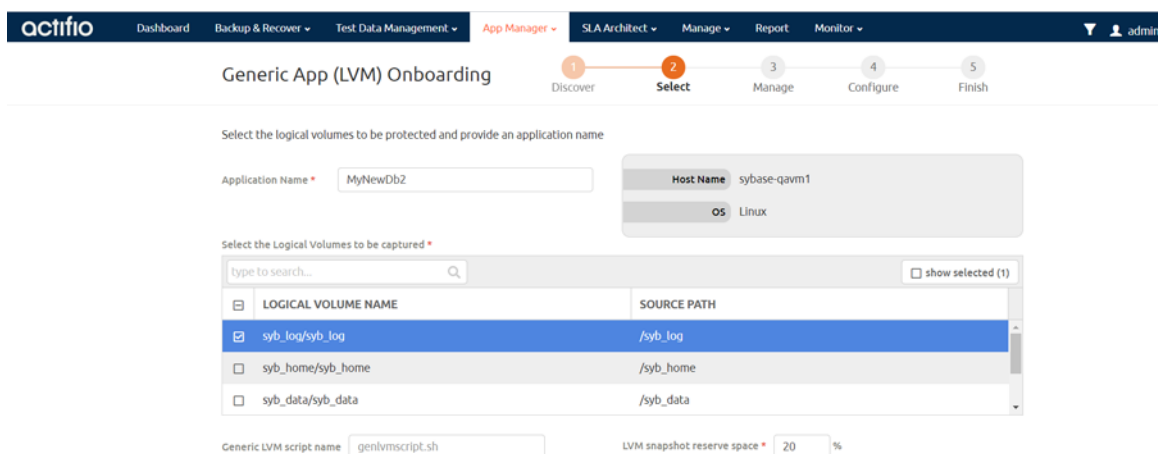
actifio Dashboard Backup & Recover ⌄ Test Data Management ⌄ App Manager ⌄ SLA Architect ⌄ Manage ⌄ Report Monitor ⌄ admin

Generic App (LVM) Onboarding

1 Discover 2 Select 3 Manage 4 Configure 5 Finish

Select the logical volumes to be protected and provide an application name

Application Name * MyNewDb2

Host Name sybase-qavm1
OS Linux

Select the Logical Volumes to be captured *

type to search...

show selected (1)

| | LOGICAL VOLUME NAME | SOURCE PATH |
|---|---|---|
| ☑ | syb_log/syb_log | /syb_log |
| ☐ | syb_home/syb_home | /syb_home |
| ☐ | syb_data/syb_data | /syb_data |

Generic LVM script name genlvmscript.sh

LVM snapshot reserve space * 20 %